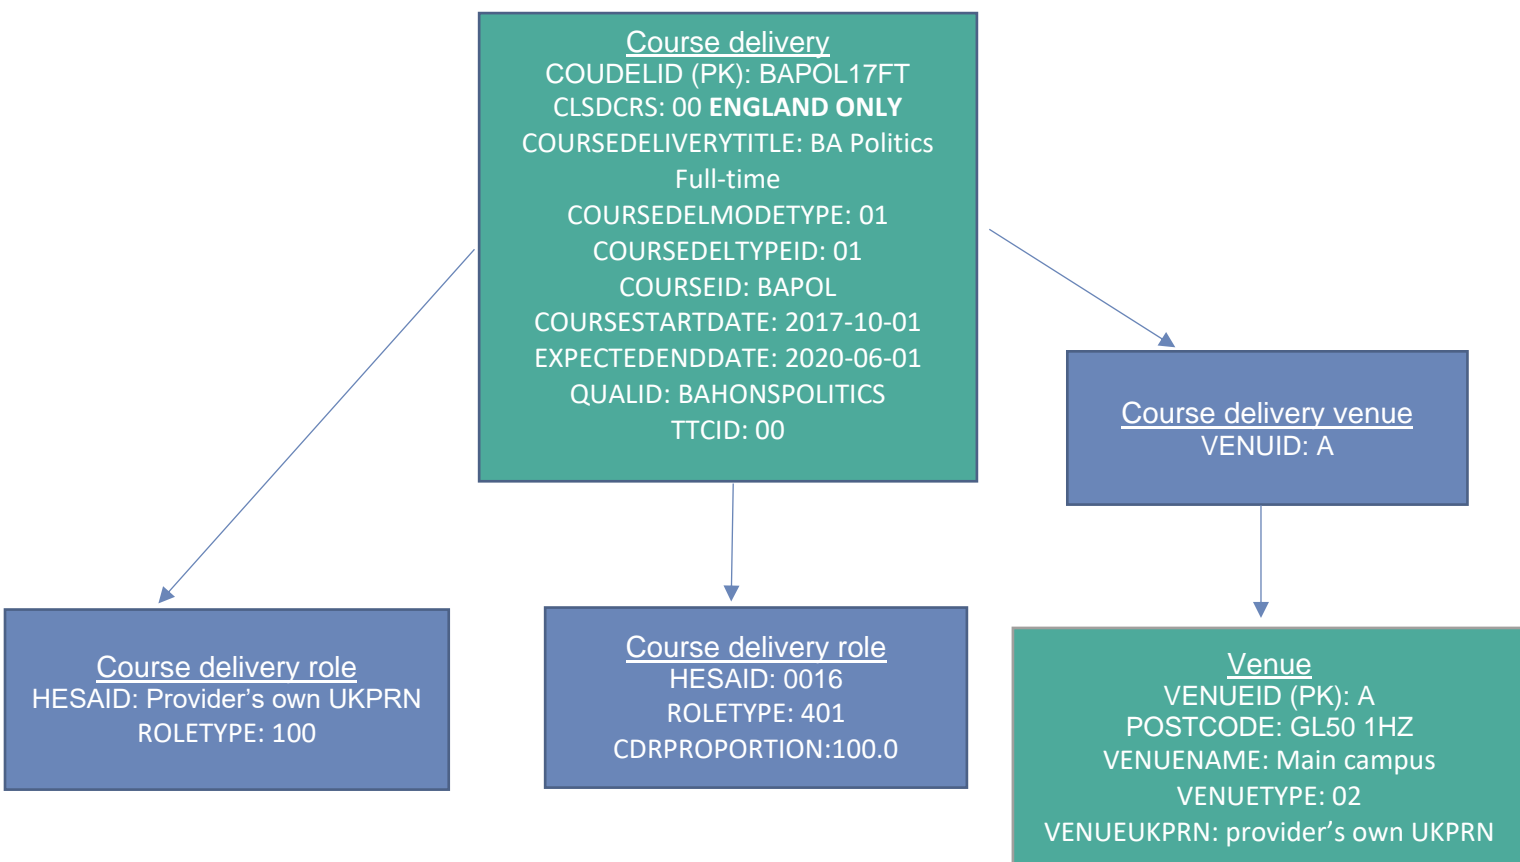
Course delivery
COUDELID (PK): BAPOL17FT
CLSDCRS: 00 ENGLAND ONLY
COURSEDELIVERYTITLE: BA Politics Full-time
COURSEDELMODETYPE: 01
COURSEDELTYPEID: 01
COURSEID: BAPOL
COURSESTARTDATE: 2017-10-01
EXPECTEDENDDATE: 2020-06-01
QUALID: BAHONSPOLITICS
TTCID: 00

Course delivery venue
VENUID: A

Course delivery role
HESAID: Provider’s own UKPRN
ROLETYPE: 100

Course delivery role
HESAID: 0016
ROLETYPE: 401
CDRPROPORTION:100.0

Venue
VENUEID (PK): A
POSTCODE: GL50 1HZ
VENUENAME: Main campus
VENUETYPE: 02
VENUEUKPRN: provider’s own UKPRN